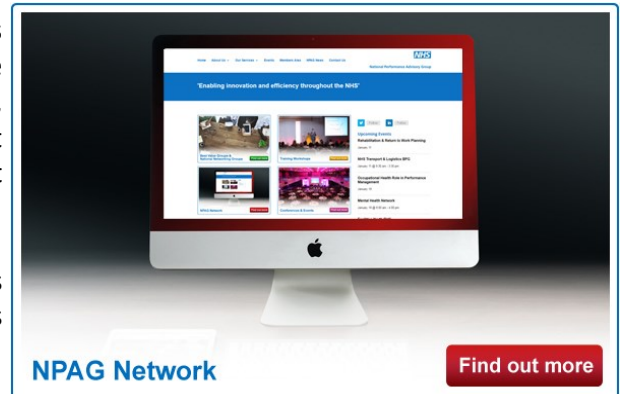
NHS
National Performance Advisory Group

Home About Us Our Services Events Members Area NPAG News Contact Us

'Enabling innovation and efficiency throughout the NHS'

Upcoming Events
Rehabilitation & Return to Work Planning
NHS Transport & Logistics BPG
Occupational Health Role in Performance Management
Mental Health Network

Training Workshops
NPAG Network
Conferences & Events

NPAG Network

Find out more